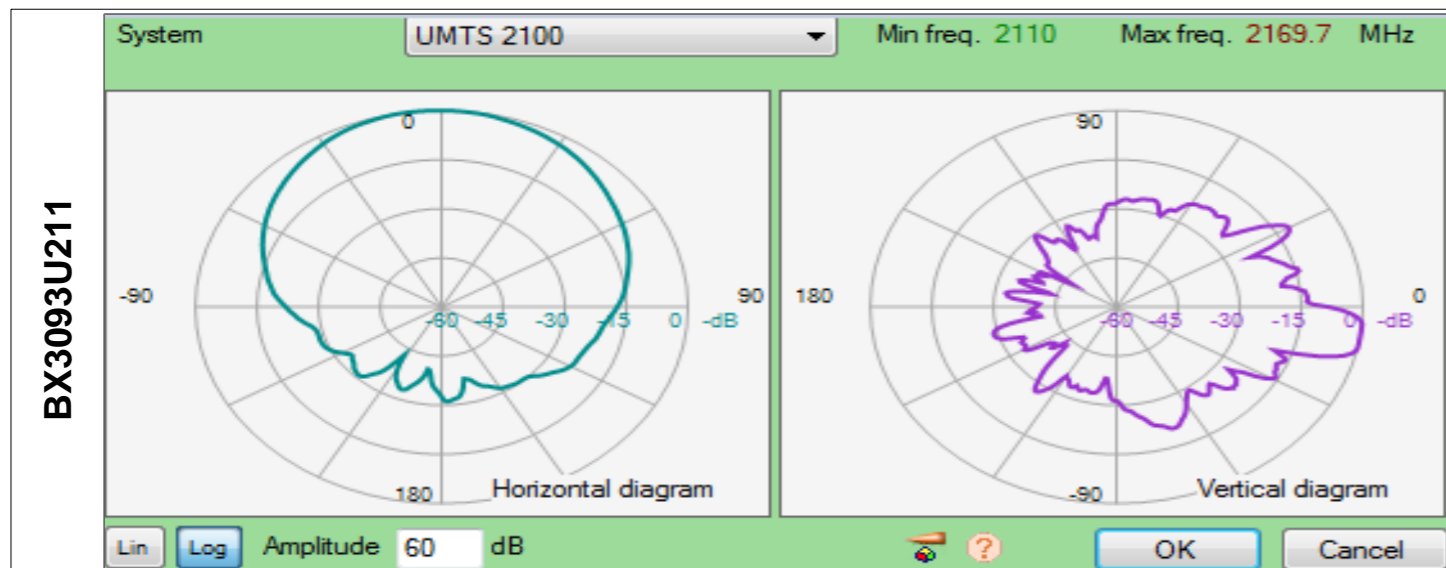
BX3093U211

System UMTS 2100 Min freq. 2110 Max freq. 2169.7 MHz

0
-90
90
-60 -45 -30 -15 0 -dB
180
Horizontal diagram

90
180
0
-60 -45 -30 -15 0 -dB
-90
Vertical diagram

Lin Log Amplitude 60 dB

OK Cancel